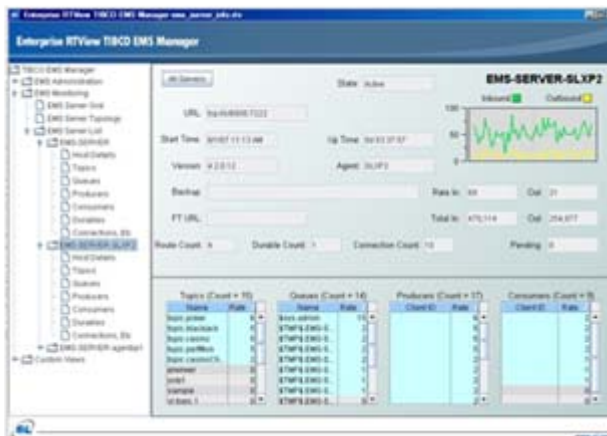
Enterprise RTView TIBCO EMS Manager ems_server_info.rtv

Enterprise RTView TIBCO EMS Manager

TIBCO EMS Manager
EMS Administration
EMS Monitoring
EMS Server Grid
EMS Server Topology
EMS Server List
EMS-SERVER
Host Details
Topics
Queues
Producers
Consumers
Durables
Connections, Etc
EMS-SERVER-SLXP2
Host Details
Topics
Queues
Producers
Consumers
Durables
Connections, Etc
EMS-SERVER-agentup1
Custom Views

All Servers

State: Active

EMS-SERVER-SLXP2

URL: tcp://slxp2:7222

Inbound Outbound

Start Time: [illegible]

Up Time: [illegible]

Version: 4.2.0.12

Agent: SLXP2

Backup:

Rate In: 68

Out: 31

FT URL:

Total In: 470,114

Out: 254,677

Route Count: 6

Durable Count: 1

Connection Count: 10

Pending: 0

100
50
0

Topics (Count = 15)

| Name | Rate |
|---|---|
| topic.broker | 11 |
| topic.blackjack | 6 |
| topic.casino | 5 |
| topic.paceflash | 5 |
| topic.casino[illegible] | 5 |
| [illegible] | 0 |
| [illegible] | 0 |
| sample | 0 |
| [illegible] | 0 |

Queues (Count = 14)

| Name | Rate |
|---|---|
| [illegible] | 11 |
| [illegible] | 6 |
| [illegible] | 5 |
| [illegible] | 2 |
| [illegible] | 2 |
| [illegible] | 2 |
| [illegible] | 1 |
| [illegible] | 1 |
| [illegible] | 0 |

Producers (Count = 17)

| Client ID | Rate |
|---|---|
| | 6 |
| | 5 |
| | 5 |
| | 5 |
| | 3 |
| | 2 |
| | 2 |
| | 1 |
| | 0 |

Consumers (Count = 9)

| Client ID | Rate |
|---|---|
| | 2 |
| | 2 |
| | 2 |
| | 2 |
| | 2 |
| | 2 |
| | 2 |
| | 0 |
| | 0 |